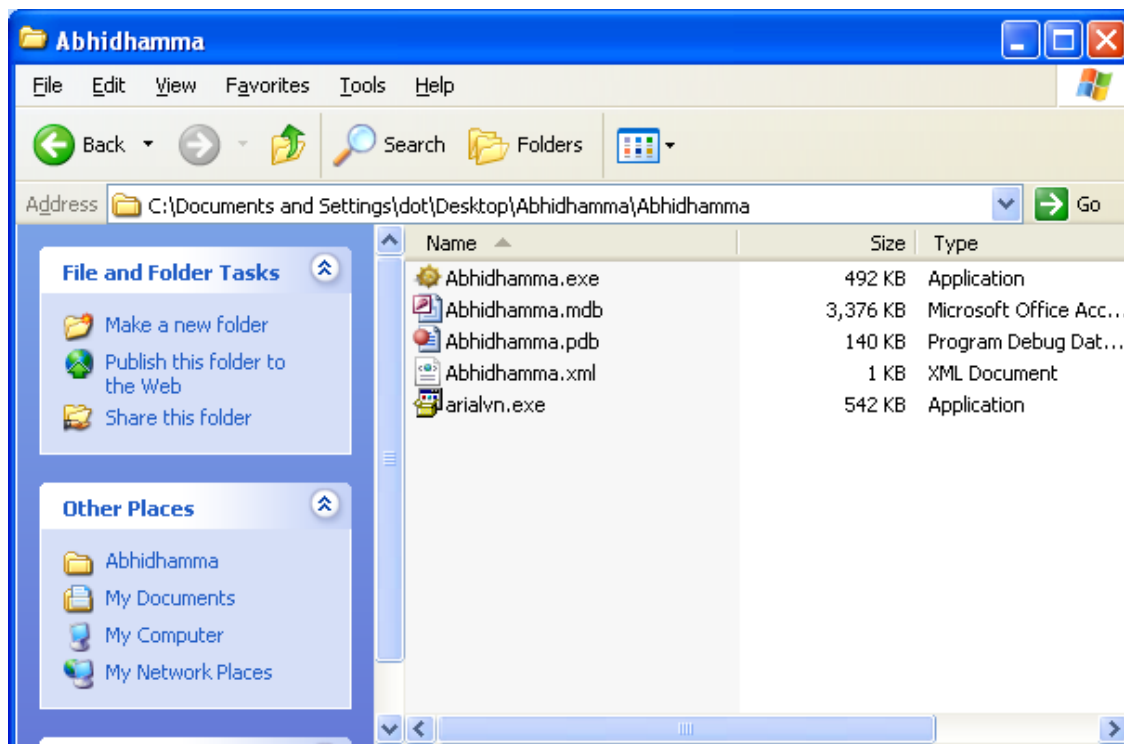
Abhidhamma

File Edit View Favorites Tools Help

Back Search Folders

Address C:\Documents and Settings\dot\Desktop\Abhidhamma\Abhidhamma Go

File and Folder Tasks

Make a new folder
Publish this folder to the Web
Share this folder

Other Places

Abhidhamma
My Documents
My Computer
My Network Places

| Name | Size | Type |
|---|---|---|
| Abhidhamma.exe | 492 KB | Application |
| Abhidhamma.mdb | 3,376 KB | Microsoft Office Acc... |
| Abhidhamma.pdb | 140 KB | Program Debug Dat... |
| Abhidhamma.xml | 1 KB | XML Document |
| arialvn.exe | 542 KB | Application |